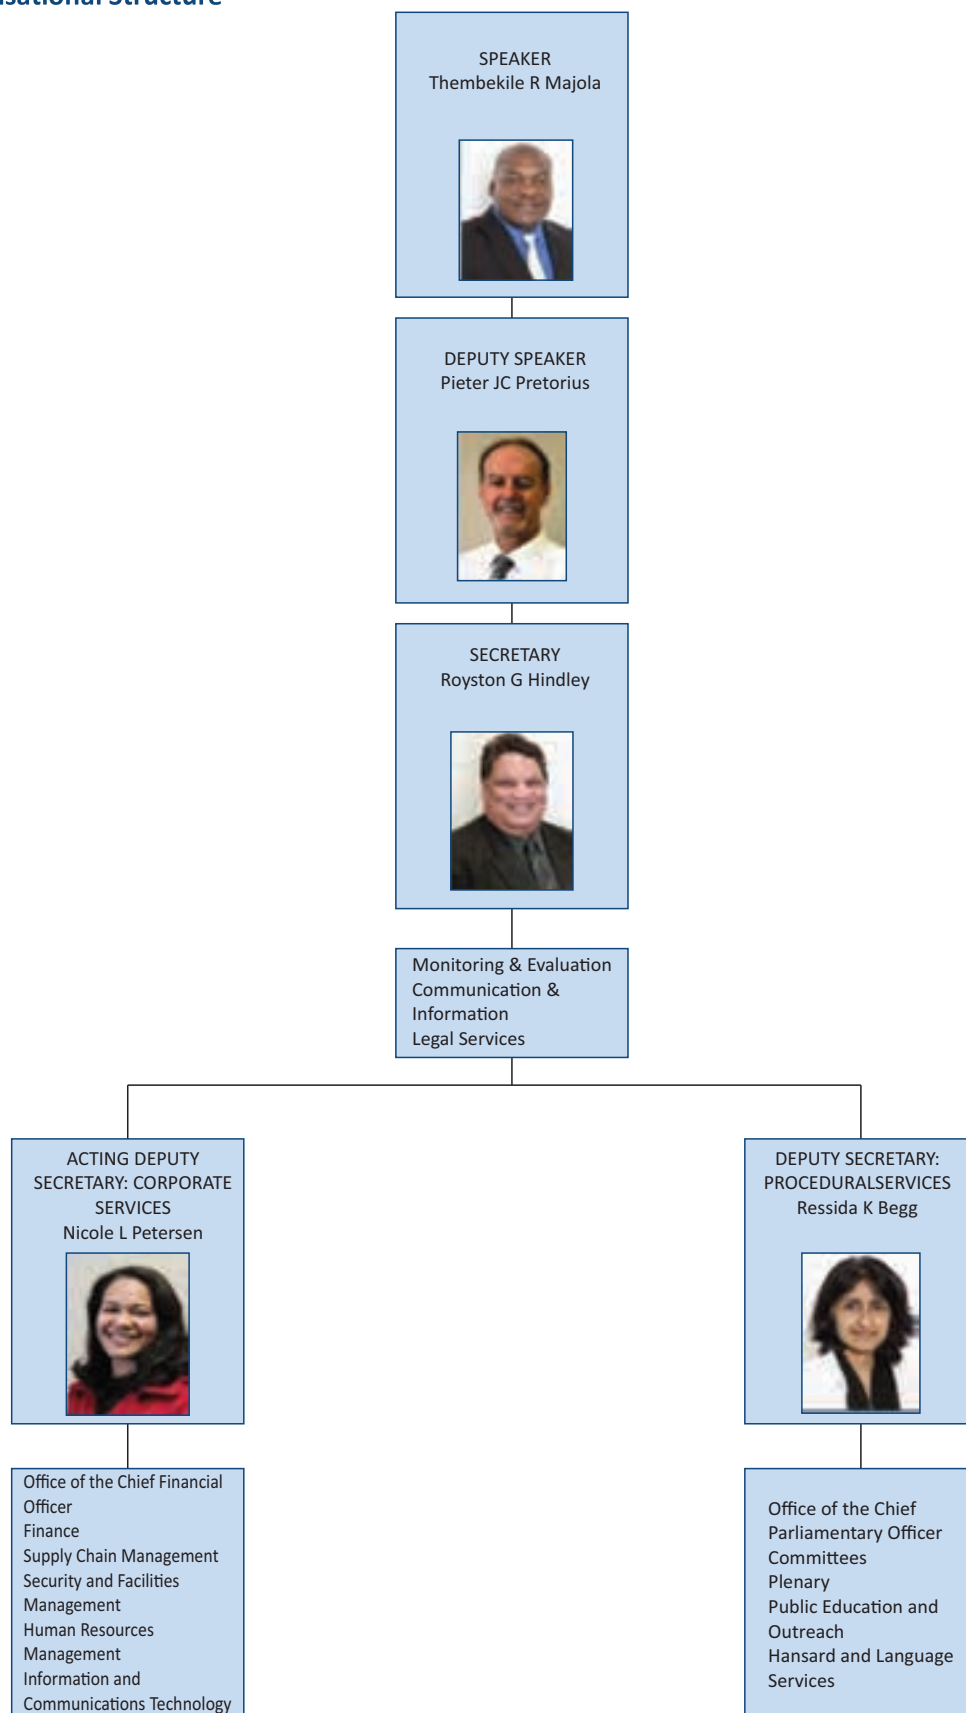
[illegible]sational Structure

SPEAKER
Thembekile R Majola

DEPUTY SPEAKER
Pieter JC Pretorius

SECRETARY
Royston G Hindley

Monitoring & Evaluation
Communication & Information
Legal Services

ACTING DEPUTY SECRETARY: CORPORATE SERVICES
Nicole L Petersen

DEPUTY SECRETARY: PROCEDURALSERVICES
Ressida K Begg

Office of the Chief Financial Officer
Finance
Supply Chain Management
Security and Facilities Management
Human Resources Management
Information and Communications Technology

Office of the Chief Parliamentary Officer
Committees
Plenary
Public Education and Outreach
Hansard and Language Services